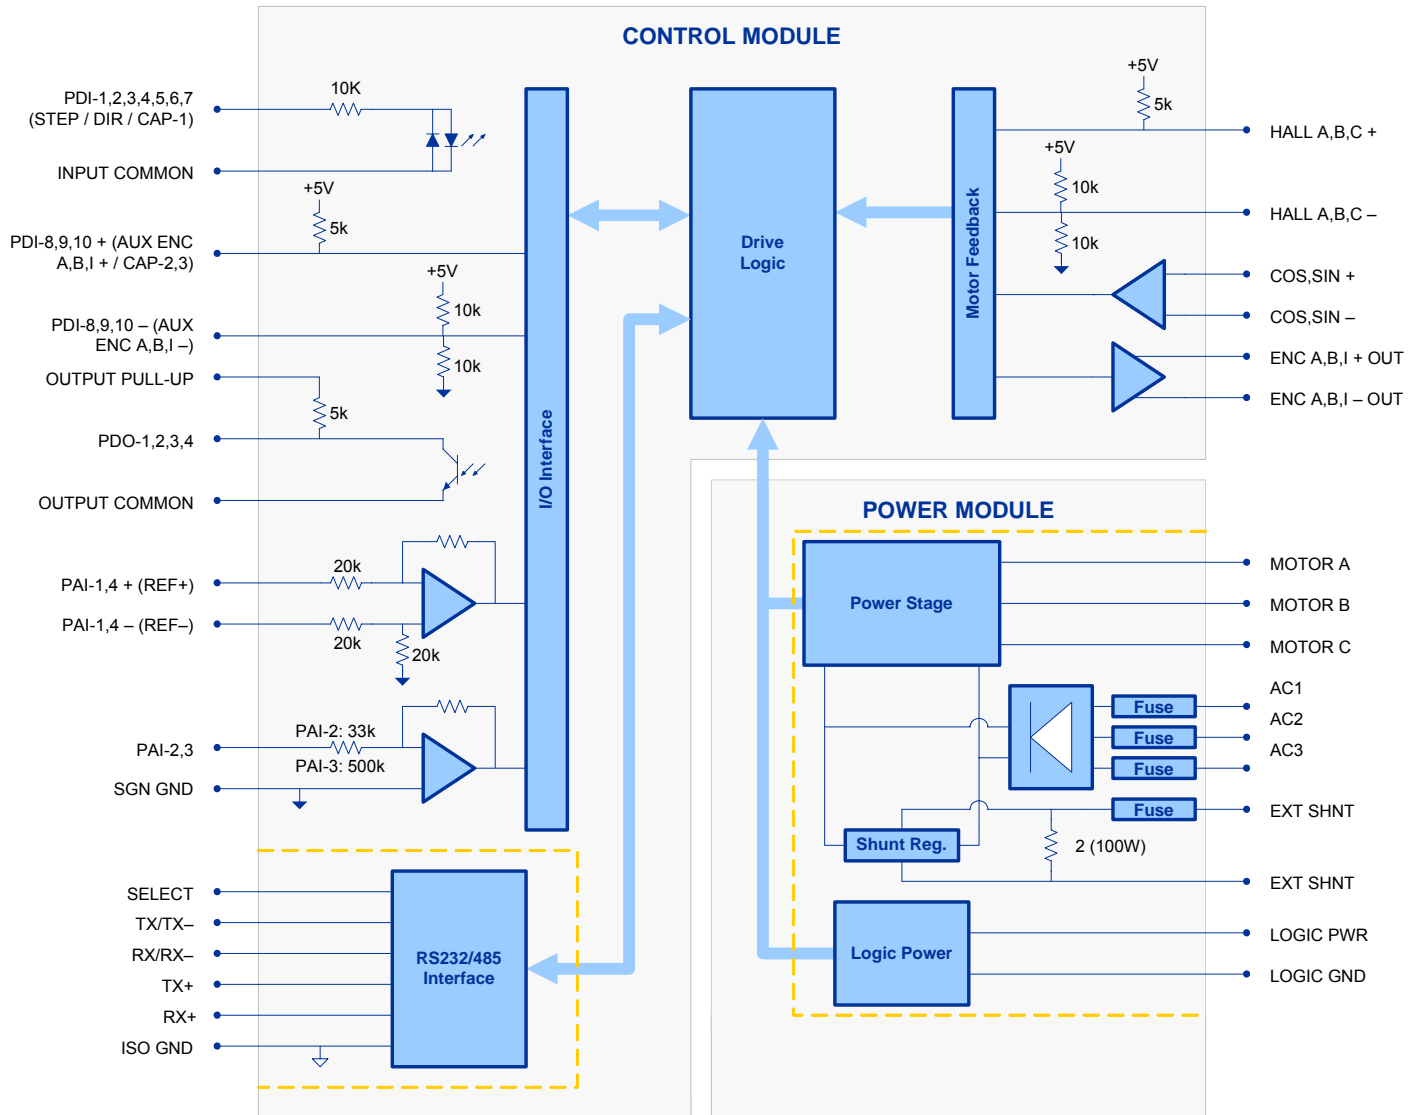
CONTROL MODULE

PDI-1,2,3,4,5,6,7 (STEP / DIR / CAP-1)
10K
INPUT COMMON
+5V
5k
PDI-8,9,10 + (AUX ENC A,B,I + / CAP-2,3)
+5V
10k
10k
PDI-8,9,10 – (AUX ENC A,B,I –)
OUTPUT PULL-UP
5k
PDO-1,2,3,4
OUTPUT COMMON
20k
PAI-1,4 + (REF+)
PAI-1,4 – (REF–)
20k
20k
PAI-2: 33k
PAI-2,3
PAI-3: 500k
SGN GND

I/O Interface
Drive Logic
Motor Feedback

+5V
5k
HALL A,B,C +
+5V
10k
HALL A,B,C –
10k
COS,SIN +
COS,SIN –
ENC A,B,I + OUT
ENC A,B,I – OUT

SELECT
TX/TX–
RX/RX–
TX+
RX+
ISO GND
RS232/485 Interface

POWER MODULE
Power Stage
MOTOR A
MOTOR B
MOTOR C
AC1
Fuse
AC2
Fuse
AC3
Fuse
Fuse
EXT SHNT
Shunt Reg.
2 (100W)
EXT SHNT
Logic Power
LOGIC PWR
LOGIC GND